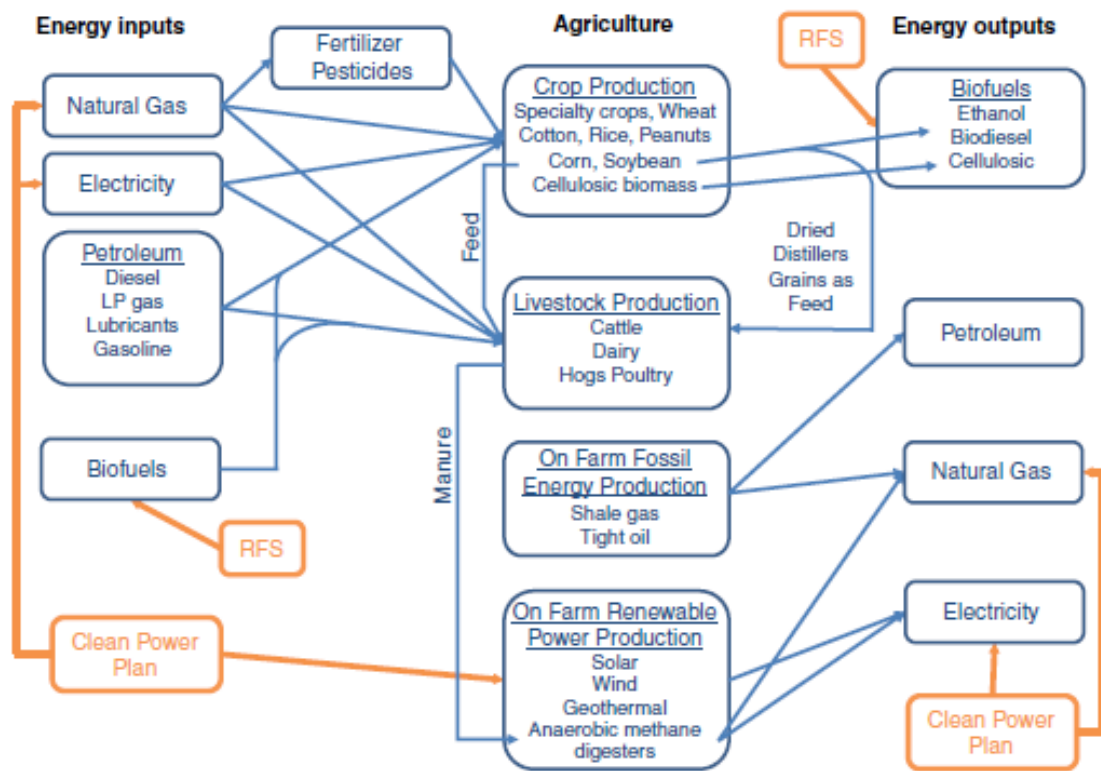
Energy inputs

Natural Gas

Electricity

Petroleum
Diesel
LP gas
Lubricants
Gasoline

Biofuels

RFS

Clean Power Plan

Fertilizer
Pesticides

Agriculture

Crop Production
Specialty crops, Wheat
Cotton, Rice, Peanuts
Corn, Soybean
Cellulosic biomass

Feed

Livestock Production
Cattle
Dairy
Hogs Poultry

Manure

On Farm Fossil Energy Production
Shale gas
Tight oil

On Farm Renewable Power Production
Solar
Wind
Geothermal
Anaerobic methane digesters

Dried Distillers Grains as Feed

RFS

Energy outputs

Biofuels
Ethanol
Biodiesel
Cellulosic

Petroleum

Natural Gas

Electricity

Clean Power Plan